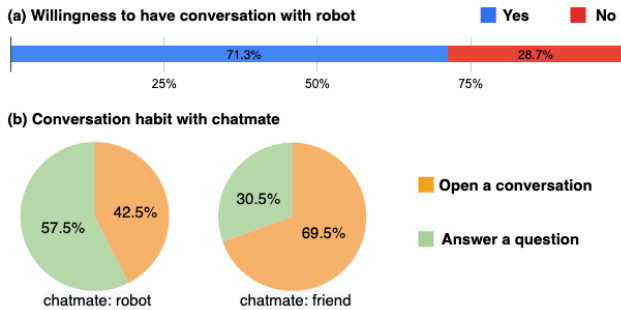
(a) Willingness to have conversation with robot

Yes No

71.3% 28.7%

25% 50% 75%

(b) Conversation habit with chatmate

57.5% 42.5%

chatmate: robot

30.5% 69.5%

chatmate: friend

Open a conversation

Answer a question